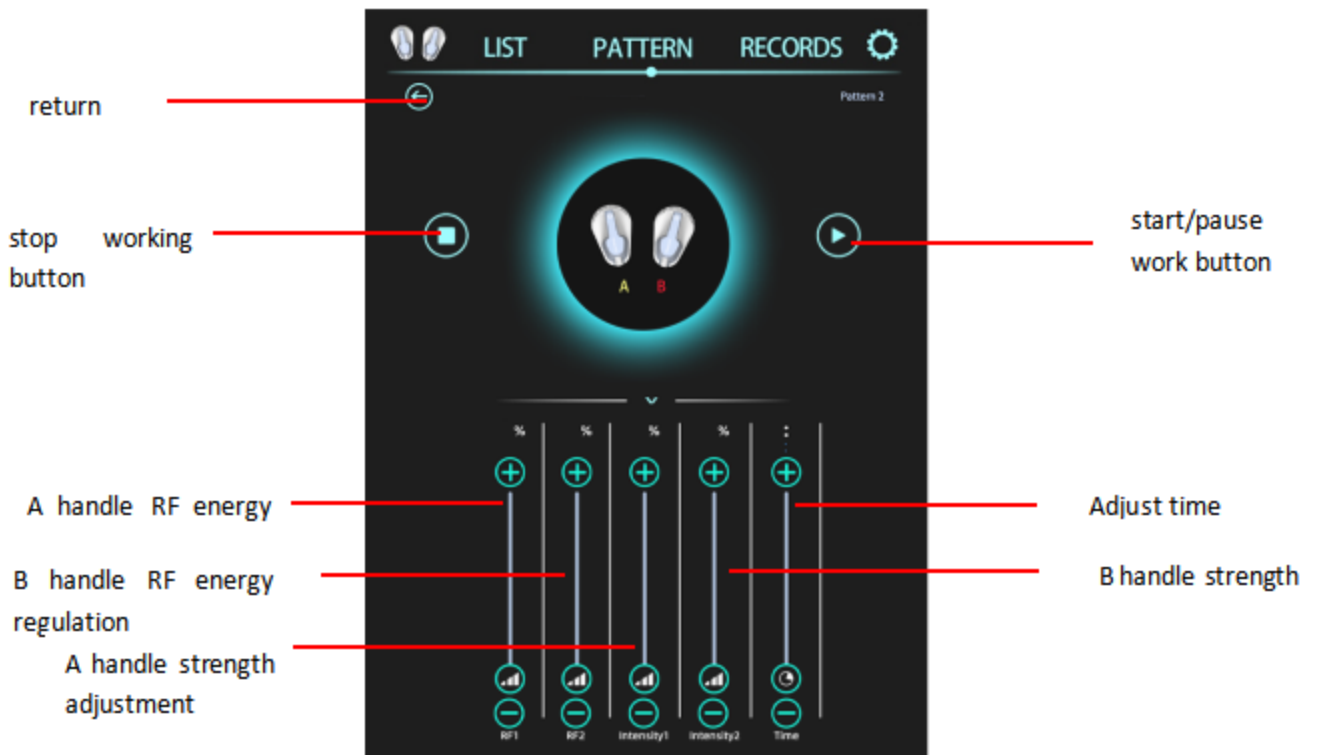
LIST PATTERN RECORDS

return

Pattern 2

stop working button

start/pause work button

A B

% % % % :

A handle RF energy

Adjust time

B handle RF energy regulation

B handle strength

A handle strength adjustment

RF1 RF2 Intensity1 Intensity2 Time